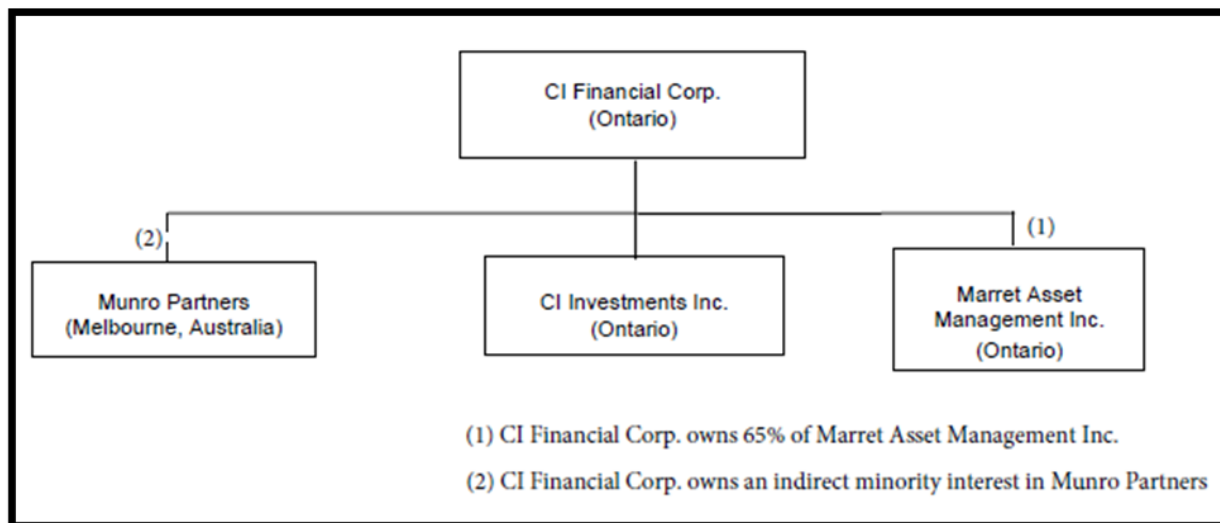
CI Financial Corp.
(Ontario)

(2)

(1)

Munro Partners
(Melbourne, Australia)

CI Investments Inc.
(Ontario)

Marret Asset Management Inc.
(Ontario)

(1) CI Financial Corp. owns 65% of Marret Asset Management Inc.

(2) CI Financial Corp. owns an indirect minority interest in Munro Partners